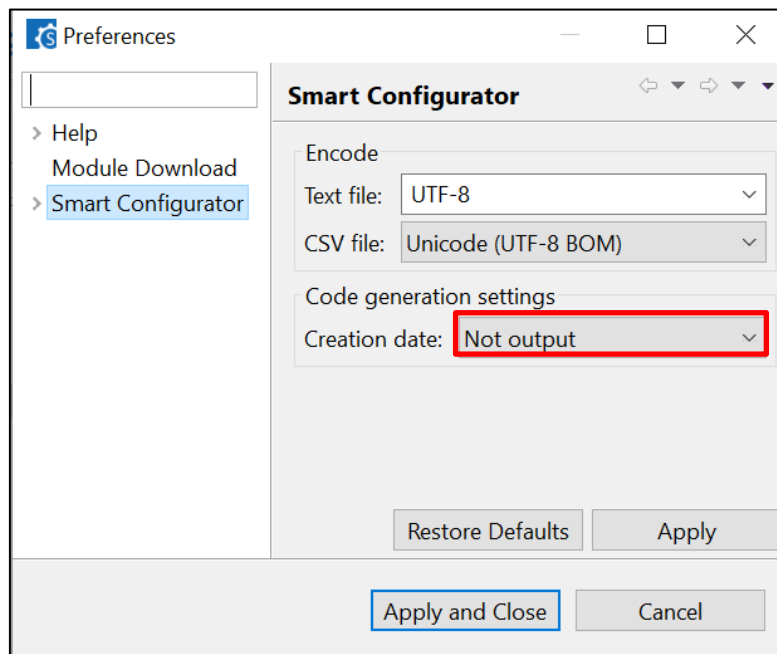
Preferences

Help
Module Download
Smart Configurator

Smart Configurator

Encode
Text file: UTF-8
CSV file: Unicode (UTF-8 BOM)

Code generation settings
Creation date: Not output

Restore Defaults
Apply

Apply and Close
Cancel